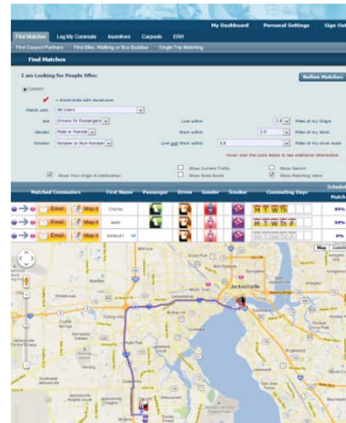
My Dashboard Personal Settings Sign Out

Find Matches Log My Commute Incentives Carpools ERH

Find Carpool Partners Find Bike, Walking or Bus Buddies Single Trip Matching

Find Matches

I am Looking for People Who:

Refine Matches

Commute

Match with All Users

Are Drivers Or Passengers Live within 5.0 Miles of my Origin

Gender Male or Female Work within 5.0 Miles of my Work

Smoker Smoker or Non-Smoker Live and Work within 5.0 Miles of my drive route

Hover over the icons below to see additional information.

Show Current Traffic Show Search

Show Your Origin & Destination Show Route Score Show Matching Users

| Matched Commuters | | | First Name | Passenger | Driver | Gender | Smoker | Commuting Days | Match |
|---|---|---|---|---|---|---|---|---|---|
| | Email | Map It | Charlie | | | | | | 99% |
| | Email | Map It | Beth | | | | | M T W T F | 99% |
| | Email | Map It | Kimberly | | | | | | 0% |

Map

Jacksonville